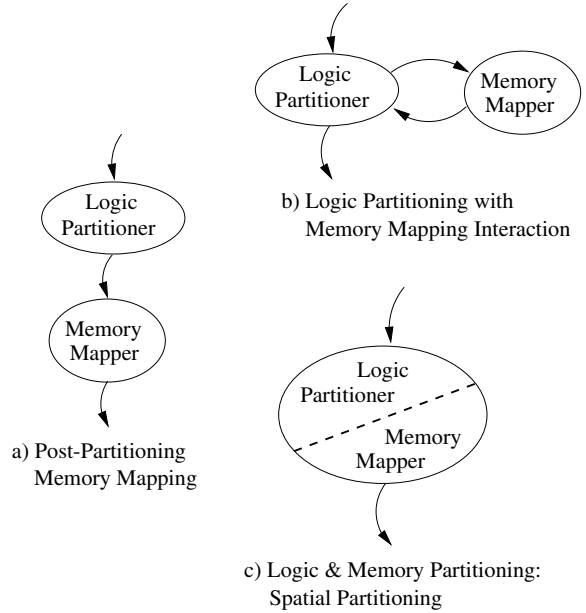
Logic Partitioner

Memory Mapper

b) Logic Partitioning with Memory Mapping Interaction

Logic Partitioner

Memory Mapper

a) Post-Partitioning Memory Mapping

Logic Partitioner

Memory Mapper

c) Logic & Memory Partitioning: Spatial Partitioning